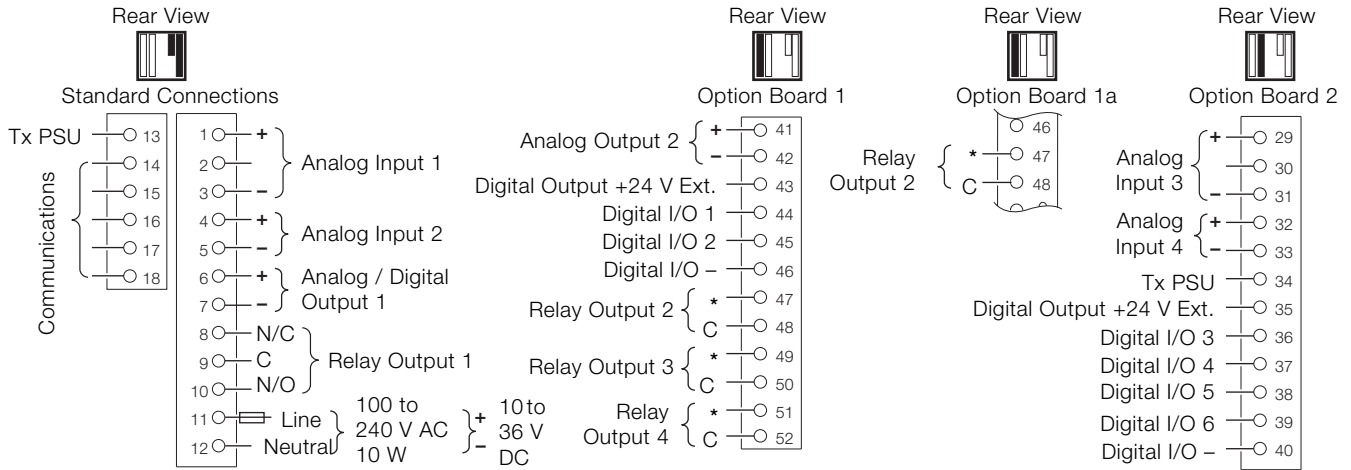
Rear View

Standard Connections

Tx PSU 13
14
15
16
17
18
Communications

1 +
2
3 –
Analog Input 1
4 +
5 –
Analog Input 2
6 +
7 –
Analog / Digital Output 1
8 N/C
9 C
10 N/O
Relay Output 1
11 Line
12 Neutral
100 to 240 V AC 10 W
+ – 10 to 36 V DC

Rear View

Option Board 1

Analog Output 2 + 41
– 42
Digital Output +24 V Ext. 43
Digital I/O 1 44
Digital I/O 2 45
Digital I/O – 46
Relay Output 2 * 47
C 48
Relay Output 3 * 49
C 50
Relay Output 4 * 51
C 52

Rear View

Option Board 1a

46
Relay Output 2 * 47
C 48

Rear View

Option Board 2

Analog Input 3 + 29
30
– 31
Analog Input 4 + 32
– 33
Tx PSU 34
Digital Output +24 V Ext. 35
Digital I/O 3 36
Digital I/O 4 37
Digital I/O 5 38
Digital I/O 6 39
Digital I/O – 40